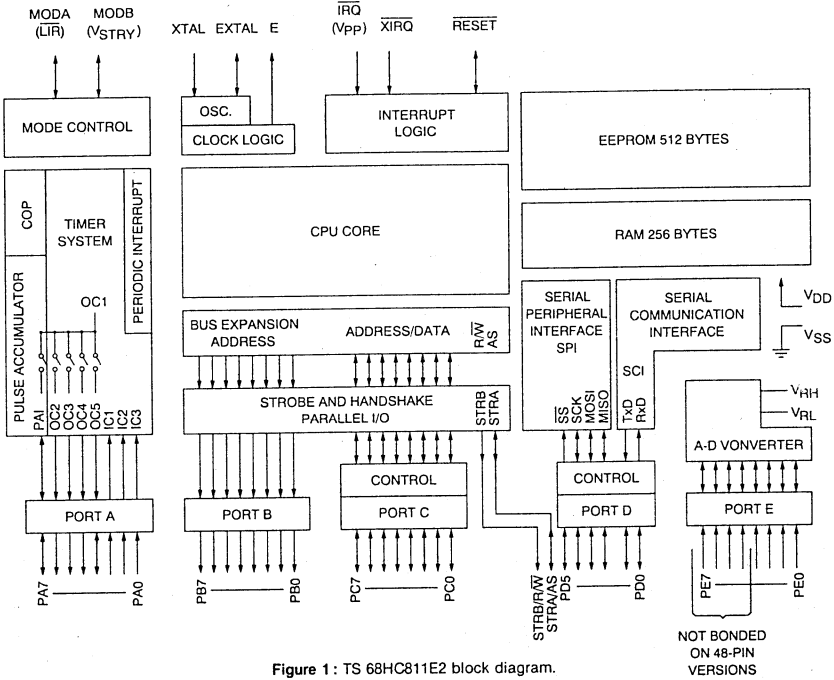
MODA ($\overline{LIR}$)
MODB ($V_{STRY}$)
XTAL
EXTAL
E
$\overline{IRQ}$ ($V_{PP}$)
$\overline{XIRQ}$
$\overline{RESET}$

MODE CONTROL

OSC.
CLOCK LOGIC

INTERRUPT LOGIC

EEPROM 512 BYTES

COP
TIMER SYSTEM
PERIODIC INTERRUPT
PULSE ACCUMULATOR
OC1
PAI OC2 OC3 OC4 OC5 IC1 IC2 IC3

CPU CORE

RAM 256 BYTES

$V_{DD}$
$V_{SS}$

BUS EXPANSION ADDRESS
ADDRESS/DATA
R/$\overline{W}$ AS

SERIAL PERIPHERAL INTERFACE SPI
SERIAL COMMUNICATION INTERFACE
SCI

STROBE AND HANDSHAKE PARALLEL I/O
STRB STRA

$\overline{SS}$ SCK MOSI MISO
TxD RxD

$V_{RH}$
$V_{RL}$
A-D VONVERTER

CONTROL
CONTROL

PORT A
PORT B
PORT C
PORT D
PORT E

PA7 PA0
PB7 PB0
PC7 PC0
STRB/R/$\overline{W}$ STRA/AS
PD5 PD0
PE7 PE0

NOT BONDED ON 48-PIN VERSIONS

Figure 1 : TS 68HC811E2 block diagram.